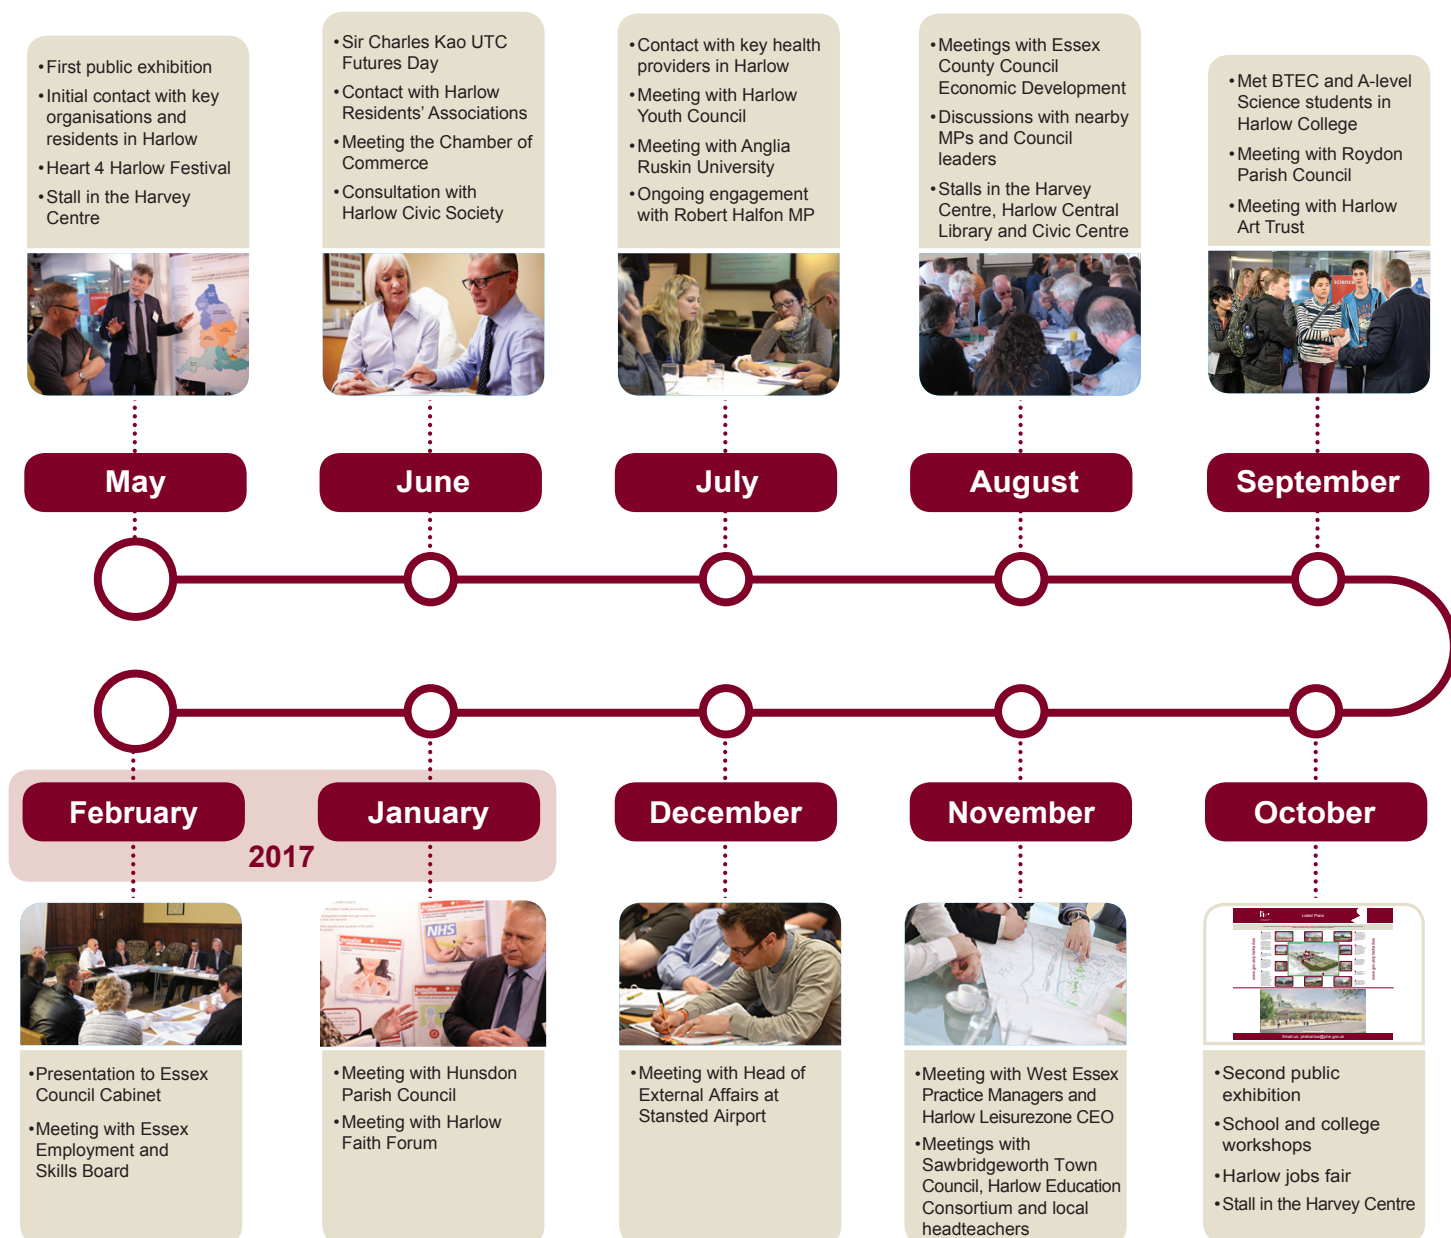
• First public exhibition
• Initial contact with key organisations and residents in Harlow
• Heart 4 Harlow Festival
• Stall in the Harvey Centre

• Sir Charles Kao UTC Futures Day
• Contact with Harlow Residents' Associations
• Meeting the Chamber of Commerce
• Consultation with Harlow Civic Society

• Contact with key health providers in Harlow
• Meeting with Harlow Youth Council
• Meeting with Anglia Ruskin University
• Ongoing engagement with Robert Halfon MP

• Meetings with Essex County Council Economic Development
• Discussions with nearby MPs and Council leaders
• Stalls in the Harvey Centre, Harlow Central Library and Civic Centre

• Met BTEC and A-level Science students in Harlow College
• Meeting with Roydon Parish Council
• Meeting with Harlow Art Trust

May

June

July

August

September

February

January

2017

December

November

October

NHS

• Presentation to Essex Council Cabinet
• Meeting with Essex Employment and Skills Board

• Meeting with Hunsdon Parish Council
• Meeting with Harlow Faith Forum

• Meeting with Head of External Affairs at Stansted Airport

• Meeting with West Essex Practice Managers and Harlow Leisurezone CEO
• Meetings with Sawbridgeworth Town Council, Harlow Education Consortium and local headteachers

• Second public exhibition
• School and college workshops
• Harlow jobs fair
• Stall in the Harvey Centre